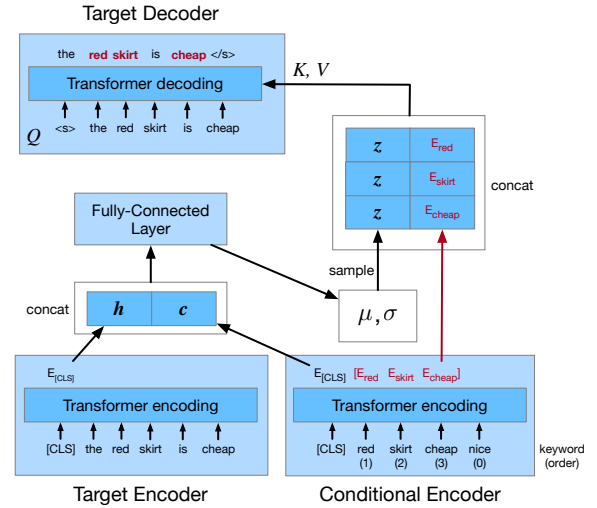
Target Decoder

the red skirt is cheap </s>

Transformer decoding

$Q$

<s> the red skirt is cheap

$K, V$

| $z$ | $E_{red}$ |
|---|---|
| $z$ | $E_{skirt}$ |
| $z$ | $E_{cheap}$ |

concat

Fully-Connected Layer

sample

concat

$h$ $c$

$\mu, \sigma$

$E_{[CLS]}$

Transformer encoding

[CLS] the red skirt is cheap

$E_{[CLS]}$ [$E_{red}$ $E_{skirt}$ $E_{cheap}$]

Transformer encoding

[CLS] red (1) skirt (2) cheap (3) nice (0)

keyword (order)

Target Encoder

Conditional Encoder